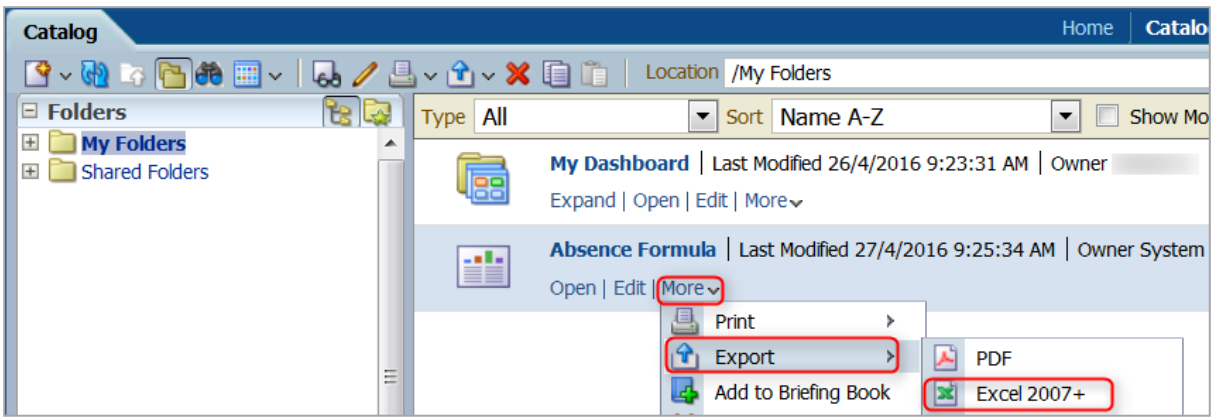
Catalog

Home | Catalo

Location /My Folders

Folders

My Folders

Shared Folders

Type All

Sort Name A-Z

Show Mo

My Dashboard | Last Modified 26/4/2016 9:23:31 AM | Owner

Expand | Open | Edit | More

Absence Formula | Last Modified 27/4/2016 9:25:34 AM | Owner System

Open | Edit | More

Print

Export

Add to Briefing Book

PDF

Excel 2007+